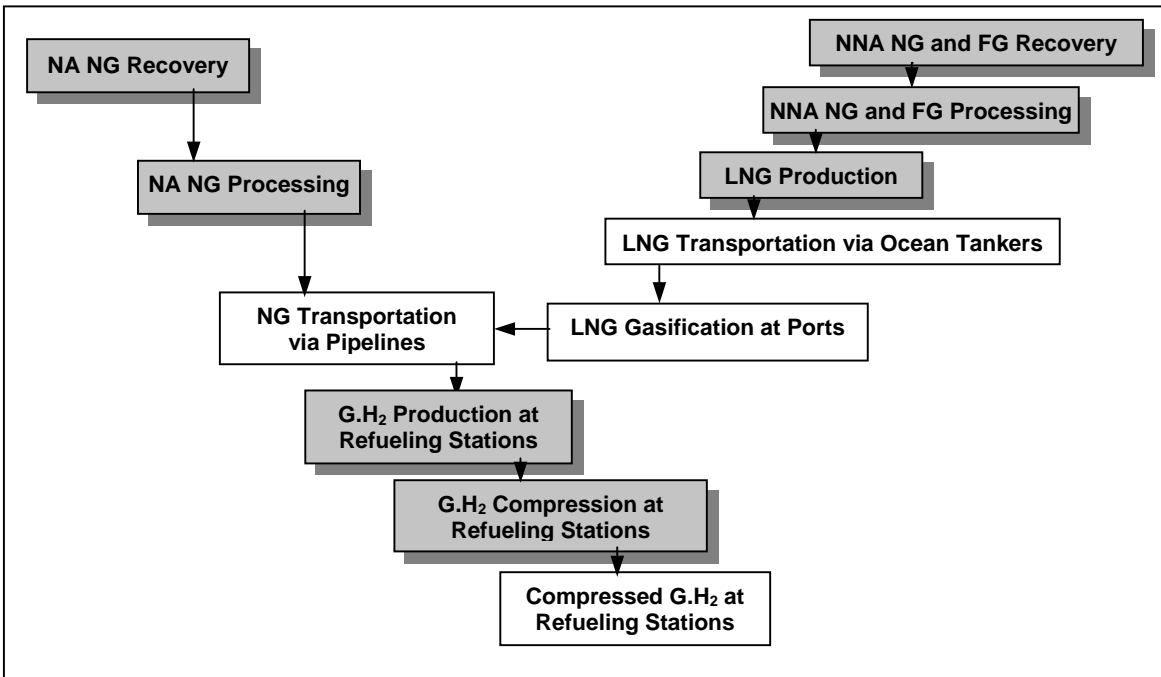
NA NG Recovery

NA NG Processing

NNA NG and FG Recovery

NNA NG and FG Processing

LNG Production

LNG Transportation via Ocean Tankers

NG Transportation via Pipelines

LNG Gasification at Ports

G.H$_2$ Production at Refueling Stations

G.H$_2$ Compression at Refueling Stations

Compressed G.H$_2$ at Refueling Stations